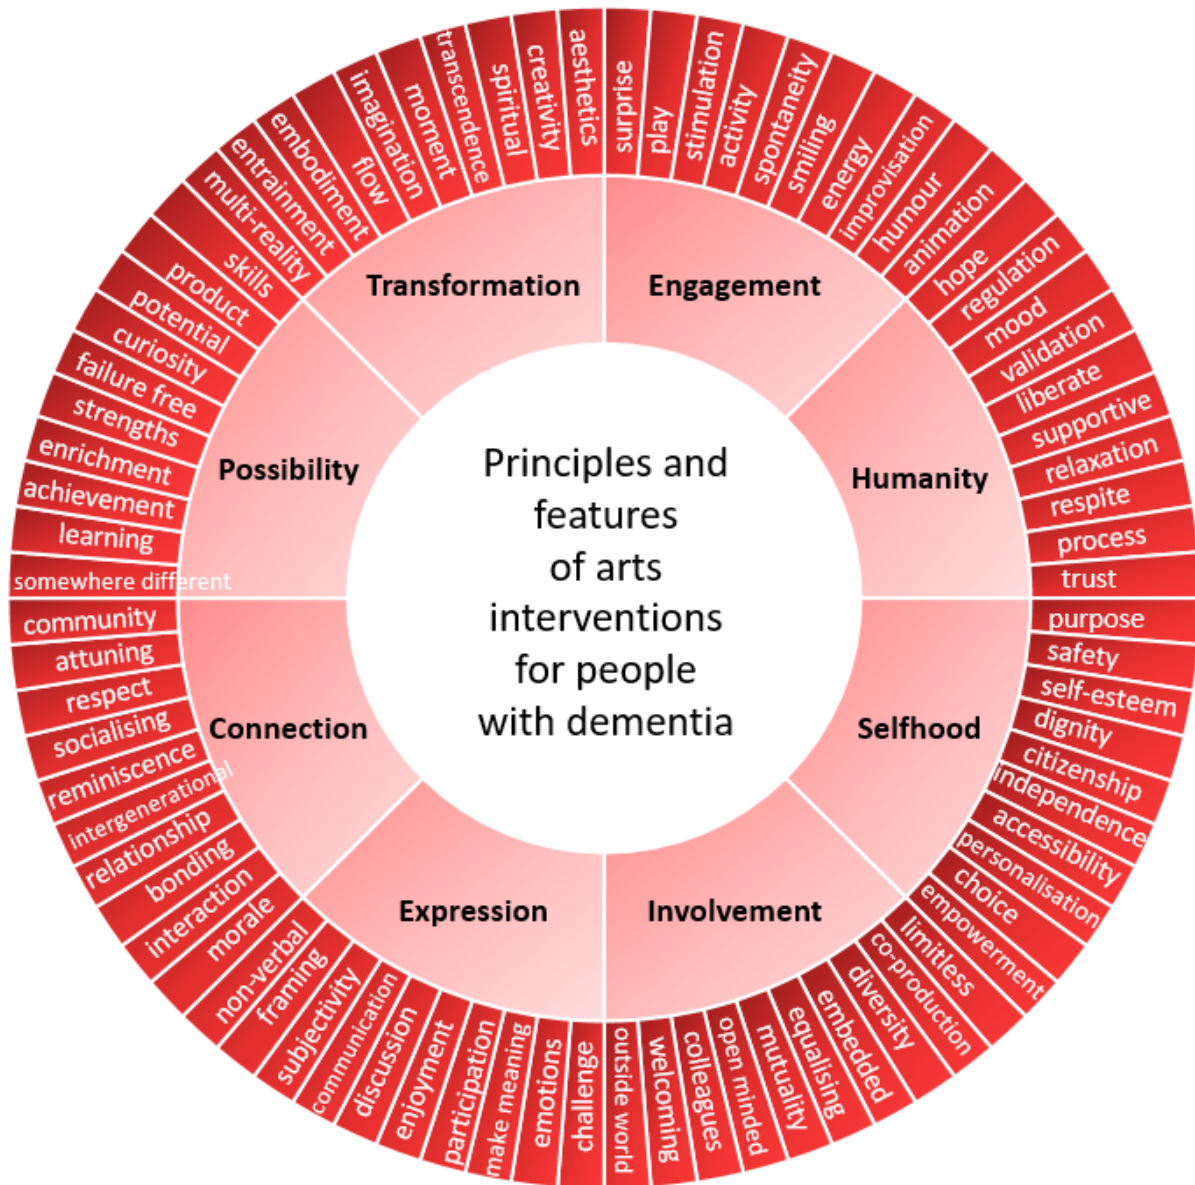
Principles and features of arts interventions for people with dementia

Engagement

surprise
play
stimulation
activity
spontaneity
smiling
energy
improvisation
humour
animation

Humanity

hope
regulation
mood
validation
liberate
supportive
relaxation
respite
process
trust

Selfhood

purpose
safety
self-esteem
dignity
citizenship
independence
accessibility
personalisation
choice
empowerment

Involvement

limitless
co-production
diversity
embedded
equalising
mutuality
open minded
colleagues
welcoming
outside world

Expression

challenge
emotions
make meaning
participation
enjoyment
discussion
communication
subjectivity
framing
non-verbal

Connection

morale
interaction
bonding
relationship
intergenerational
reminiscence
socialising
respect
attuning
community

Possibility

somewhere different
learning
achievement
enrichment
strengths
failure free
curiosity
potential
product
skills

Transformation

multi-reality
entrainment
embodiment
flow
imagination
moment
transcendence
spiritual
creativity
aesthetics